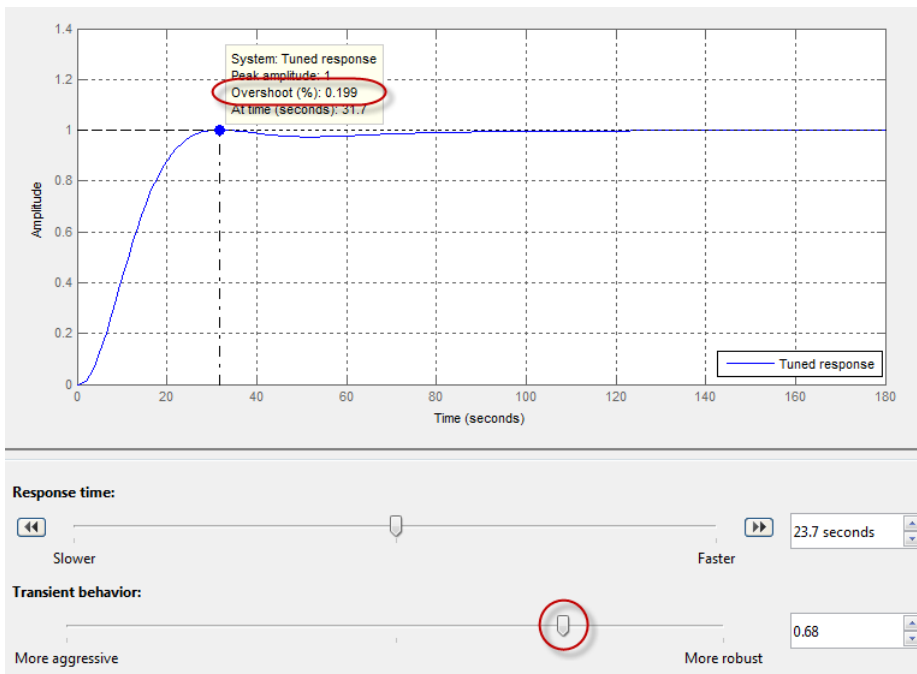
System: Tuned response
Peak amplitude: 1
Overshoot (%): 0.199
At time (seconds): 31.7

1.4
1.2
1
0.8
0.6
0.4
0.2
0

Amplitude

0 20 40 60 80 100 120 140 160 180

Time (seconds)

Tuned response

Response time:

Slower

Faster

23.7 seconds

Transient behavior:

More aggressive

More robust

0.68